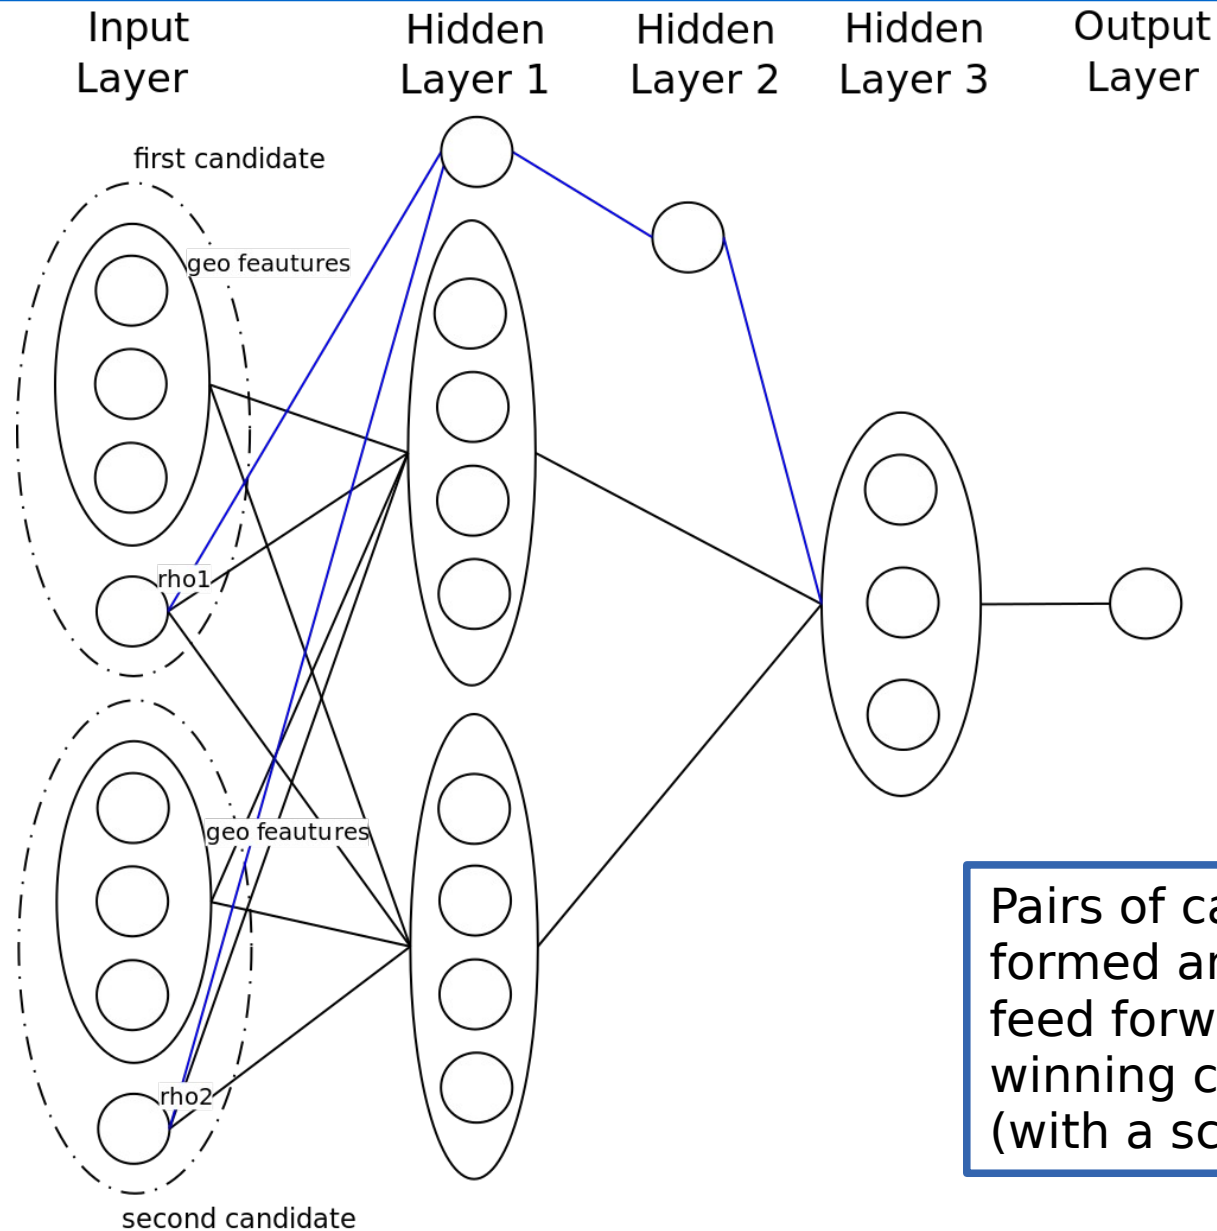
Input Layer

Hidden Layer 1

Hidden Layer 2

Hidden Layer 3

Output Layer

first candidate

geo feautures

rho1

geo feautures

rho2

second candidate

Pairs of ca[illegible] formed ar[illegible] feed forw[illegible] winning c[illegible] (with a sc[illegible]